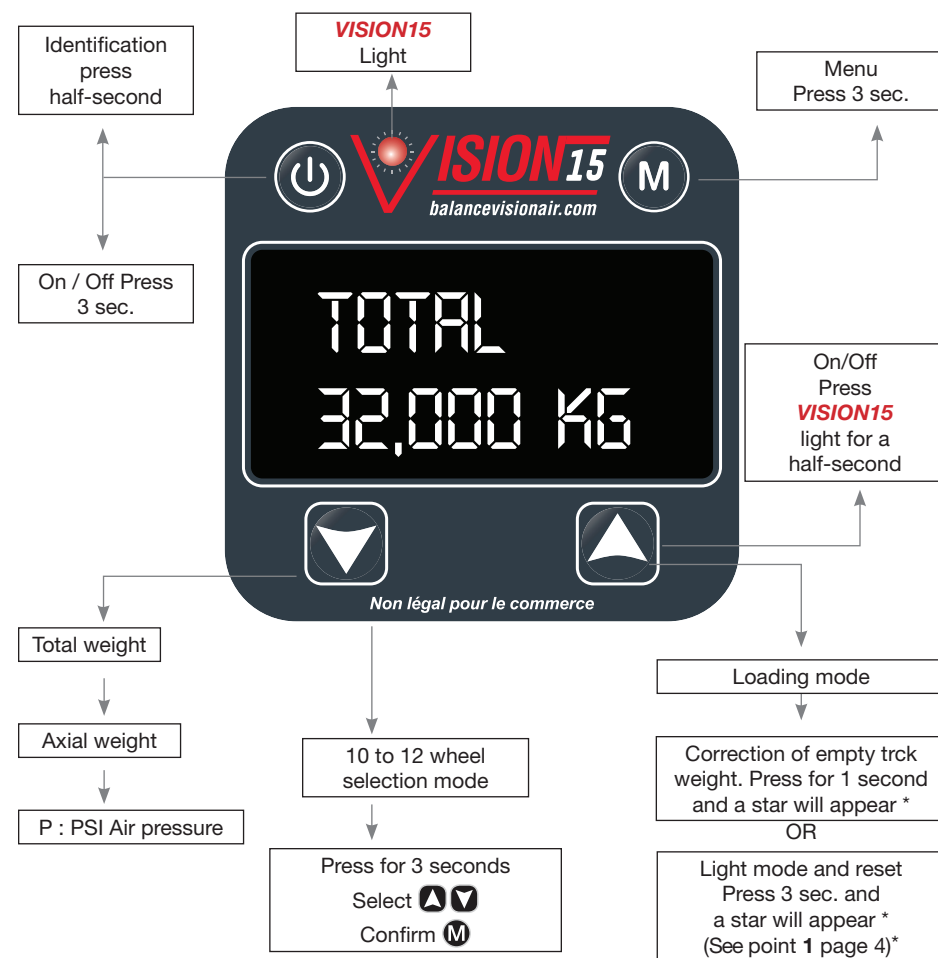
Identification press half-second

VISION15 Light

Menu Press 3 sec.

VISION15
balancevisionair.com

M

On / Off Press 3 sec.

TOTAL
32,000 KG

On/Off Press VISION15 light for a half-second

Non légal pour le commerce

Total weight

Axial weight

P : PSI Air pressure

10 to 12 wheel selection mode

Press for 3 seconds
Select ▲▼
Confirm M

Loading mode

Correction of empty trck weight. Press for 1 second and a star will appear *

OR

Light mode and reset Press 3 sec. and a star will appear * (See point **1** page 4)*